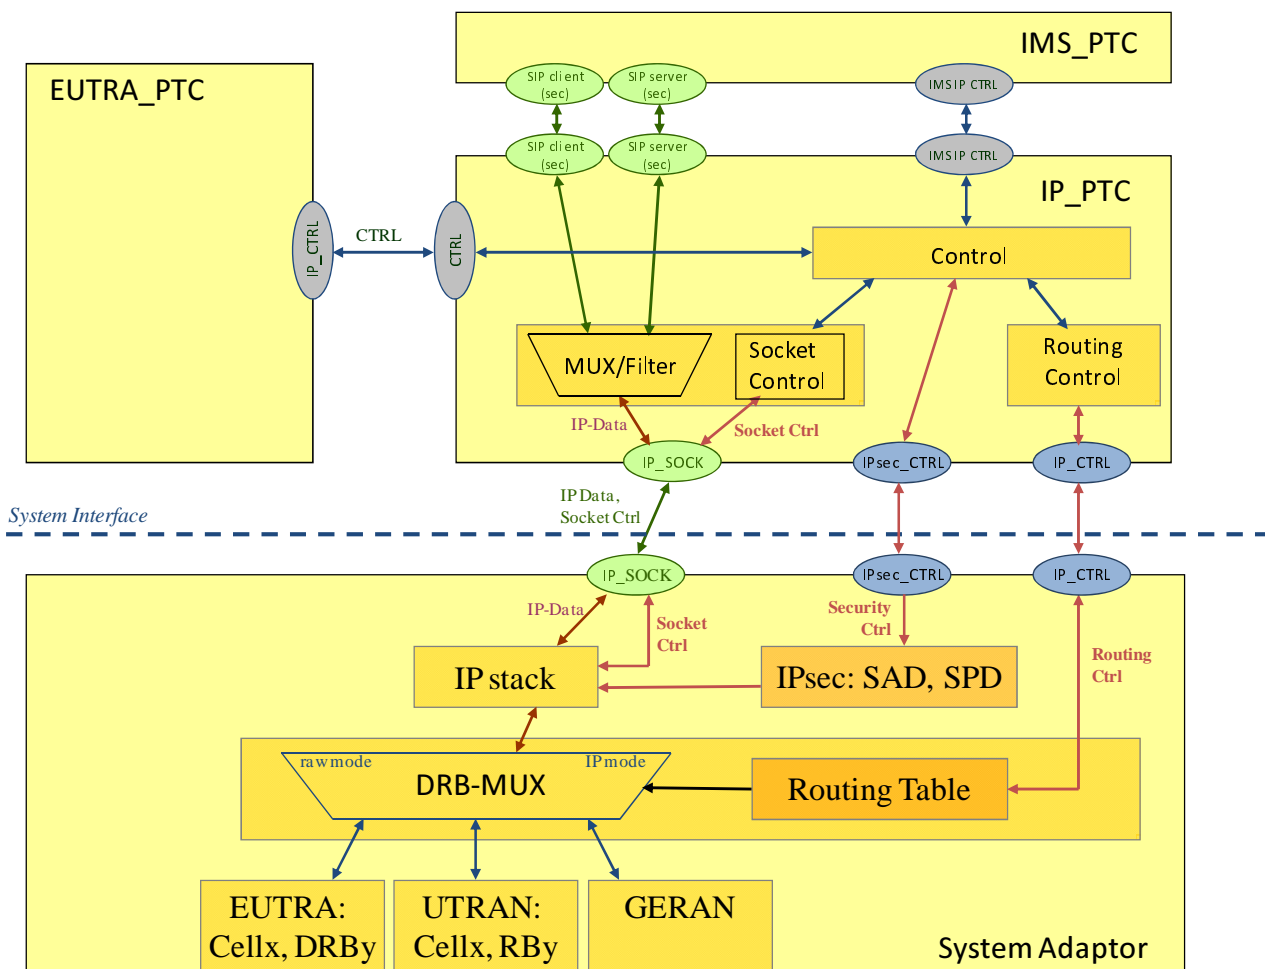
IMS_PTC

EUTRA_PTC

SIP client (sec)

SIP server (sec)

IMSIP CTRL

SIP client (sec)

SIP server (sec)

IMSIP CTRL

IP_PTC

IP_CTRL

CTRL

CTRL

Control

MUX/Filter

Socket Control

Routing Control

IP-Data

Socket Ctrl

IP_SOCK

IPsec_CTRL

IP_CTRL

System Interface

IP Data, Socket Ctrl

IP_SOCK

IPsec_CTRL

IP_CTRL

IP-Data

Socket Ctrl

Security Ctrl

Routing Ctrl

IP stack

IPsec: SAD, SPD

rawmode

IPmode

DRB-MUX

Routing Table

EUTRA: Cellx, DRBy

UTRAN: Cellx, RBy

GERAN

System Adaptor